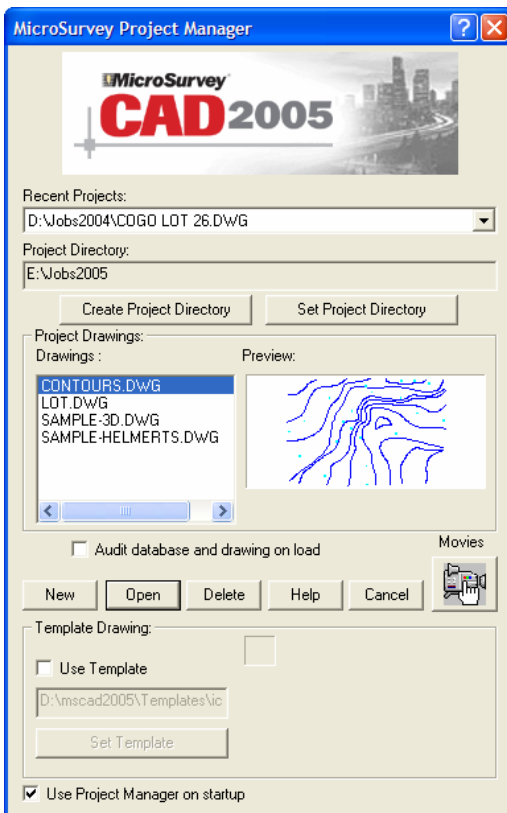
MicroSurvey Project Manager

MicroSurvey CAD 2005

Recent Projects:
D:\Jobs2004\COGO LOT 26.DWG

Project Directory:
E:\Jobs2005

Create Project Directory
Set Project Directory

Project Drawings:
Drawings :
Preview:
CONTOURS.DWG
LOT.DWG
SAMPLE-3D.DWG
SAMPLE-HELMERTS.DWG

Audit database and drawing on load
Movies

New
Open
Delete
Help
Cancel

Template Drawing:
Use Template
D:\mscad2005\Templates\ic
Set Template

Use Project Manager on startup